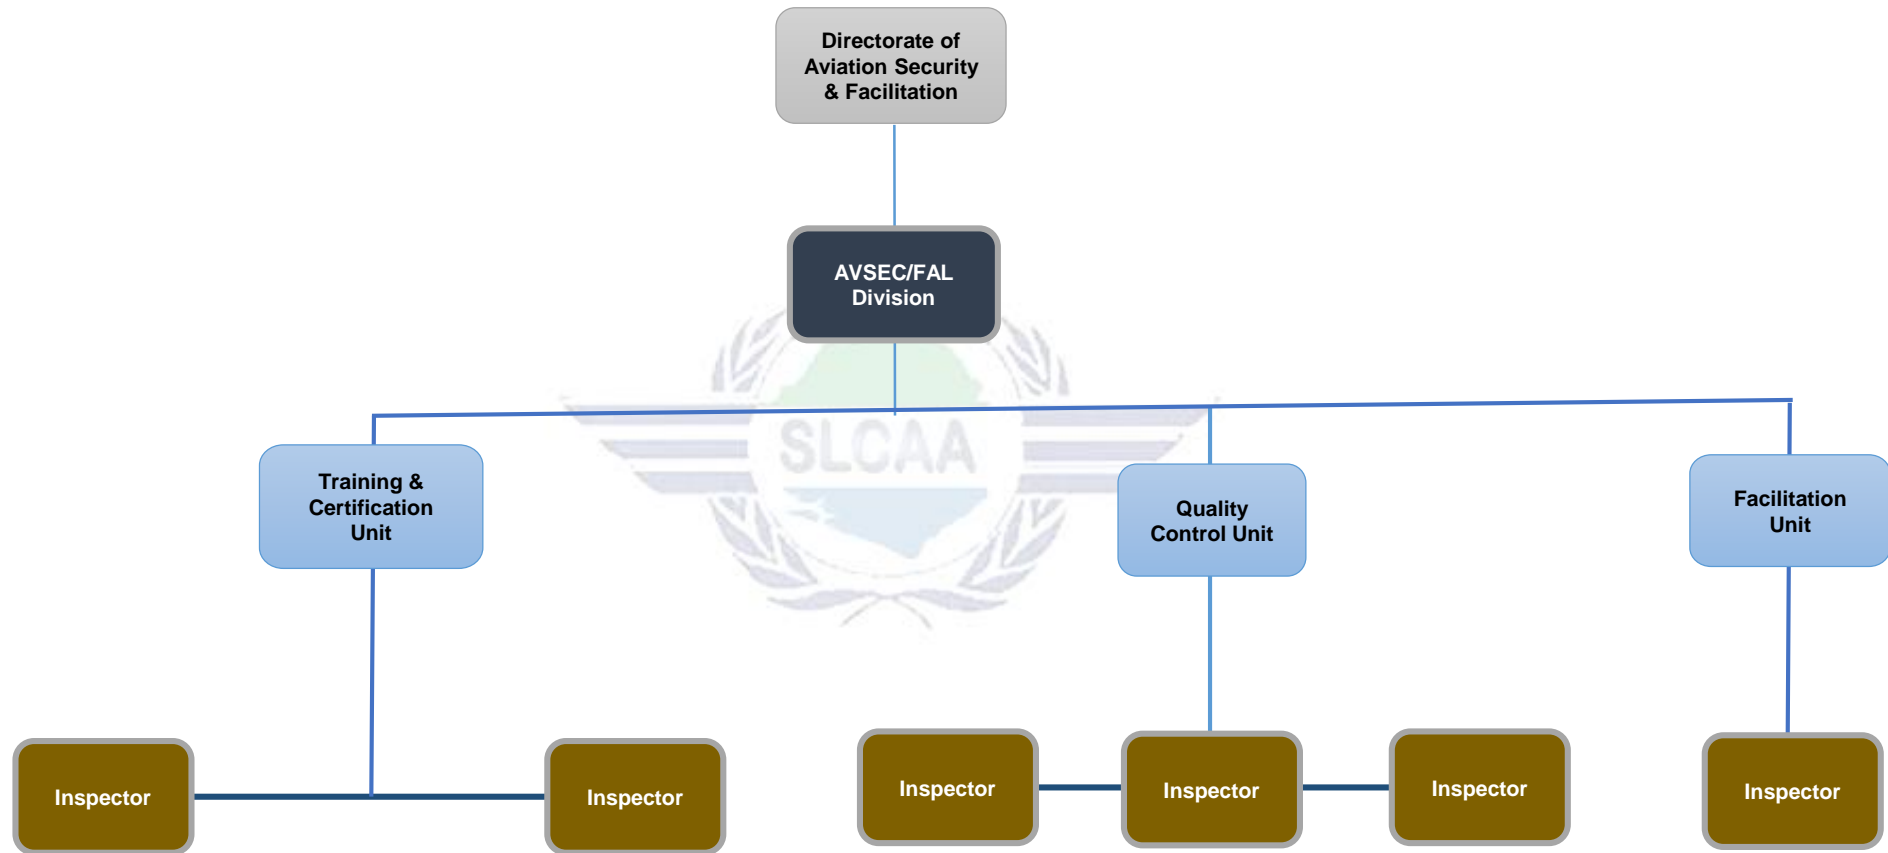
Directorate of Aviation Security & Facilitation

AVSEC/FAL Division

SLCAA

Training & Certification Unit

Quality Control Unit

Facilitation Unit

Inspector

Inspector

Inspector

Inspector

Inspector

Inspector